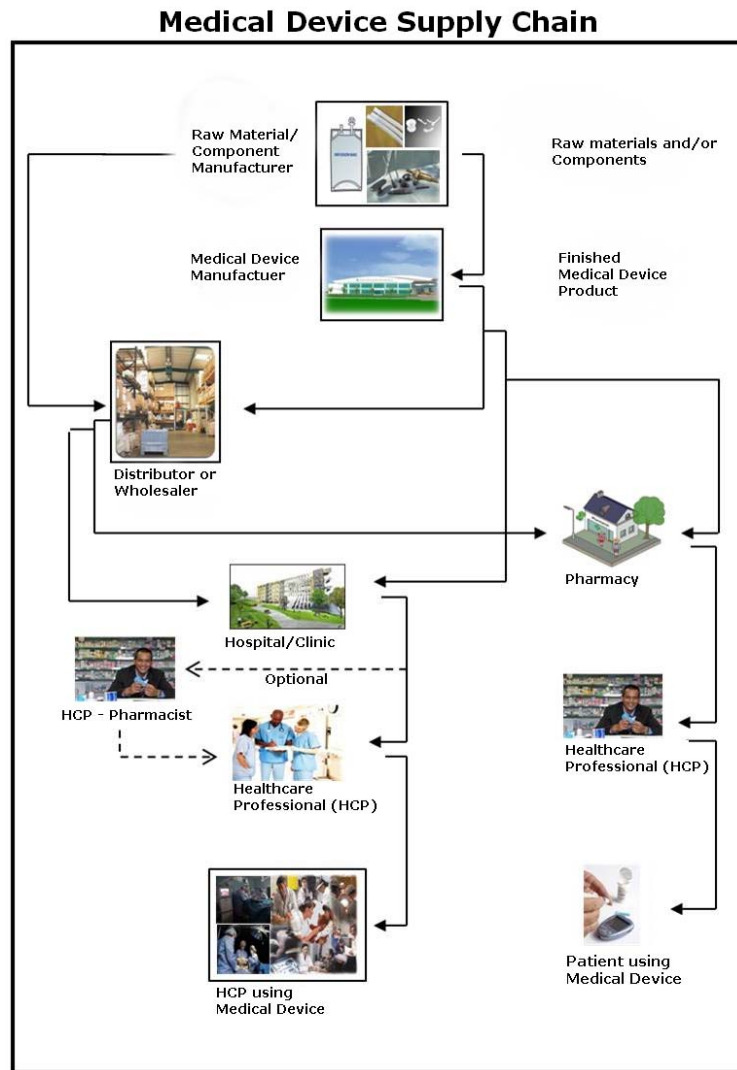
Medical Device Supply Chain

Raw Material/ Component Manufacturer

Raw materials and/or Components

Medical Device Manufactuer

Finished Medical Device Product

Distributor or Wholesaler

Pharmacy

Hospital/Clinic

Optional

HCP - Pharmacist

Healthcare Professional (HCP)

Healthcare Professional (HCP)

HCP using Medical Device

Patient using Medical Device